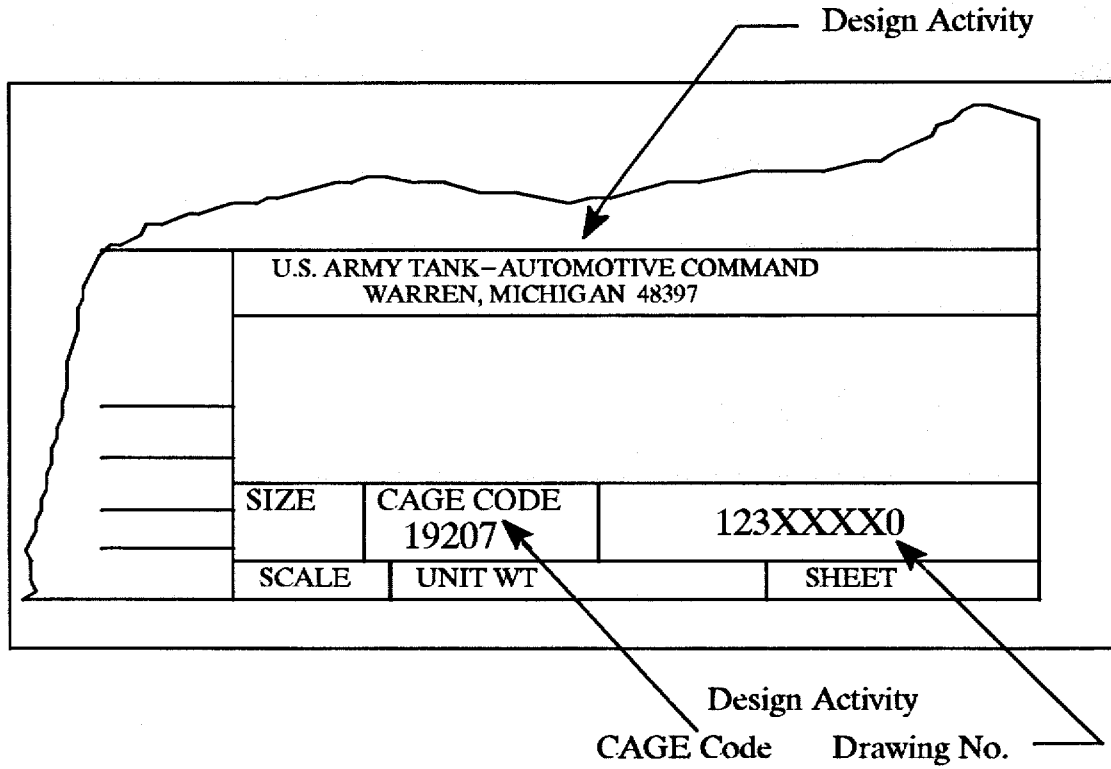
Design Activity

U.S. ARMY TANK–AUTOMOTIVE COMMAND
WARREN, MICHIGAN 48397

| SIZE | CAGE CODE 19207 | 123XXXX0 |
|---|---|---|

| SCALE | UNIT WT | SHEET |
|---|---|---|

Design Activity
CAGE Code   Drawing No.